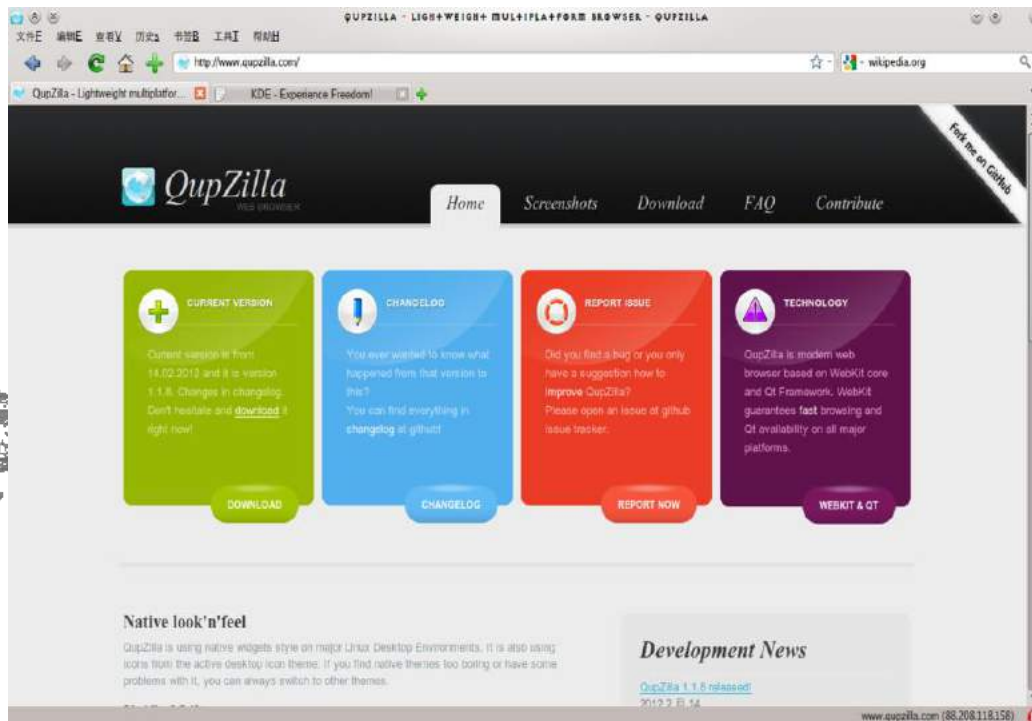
QUPZILLA - LIGHTWEIGHT MULTIPLATFORM BROWSER - QUPZILLA

文件E 编辑E 查看V 历史s 书签B 工具T 帮助H

http://www.qupzilla.com/

wikipedia.org

QupZilla - Lightweight multiplatfor...

KDE - Experience Freedom!

Fork me on GitHub

QupZilla
WEB BROWSER

Home
Screenshots
Download
FAQ
Contribute

CURRENT VERSION

Current version is from 14.02.2012 and it is version 1.1.8. Changes in changelog. Don't hesitate and download it right now!

DOWNLOAD

CHANGELOG

You ever wanted to know what happened from that version to this?
You can find everything in changelog at github!

CHANGELOG

REPORT ISSUE

Did you find a bug or you only have a suggestion how to improve QupZilla?
Please open an issue at github issue tracker.

REPORT NOW

TECHNOLOGY

QupZilla is modern web browser based on WebKit core and Qt Framework. WebKit guarantees fast browsing and Qt availability on all major platforms.

WEBKIT & QT

Native look'n'feel

QupZilla is using native widgets style on major Linux Desktop Environments. It is also using icons from the active desktop icon theme. If you find native themes too boring or have some problems with it, you can always switch to other themes.

Development News

QupZilla 1.1.8 released!

2012.2 日 14

www.qupzilla.com (88.208.118.158)